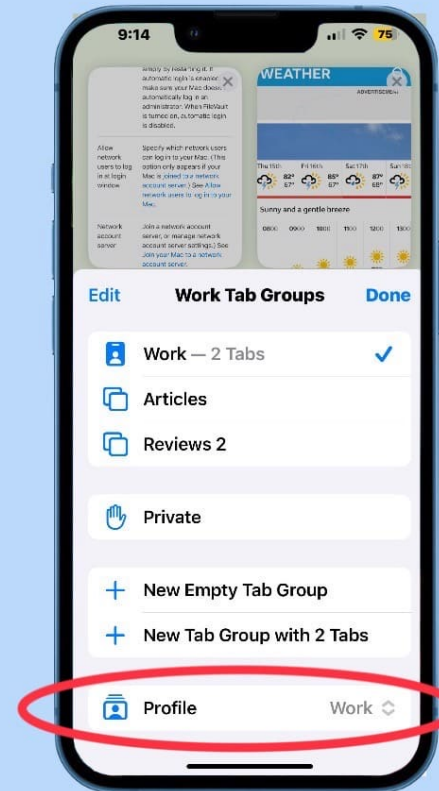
9:14

75

automatic login is enabled, make sure your Mac doesn't automatically log in an administrator. When FileVault is turned on, automatic login is disabled.

Allow network users to log in at login window

Specify which network users can log in to your Mac. (This option only appears if your Mac is joined to a network account server.) See Allow network users to log in to your Mac.

Network account server

Join a network account server, or manage network account server settings.) See Join your Mac to a network account server.

WEATHER

ADVERTISEMENT

Thu 15th
Fri 16th
Sat 17th

82°
67°
85°
67°
87°
68°

Sunny and a gentle breeze

0800
0900
1000
1100
1200
1300

Edit
Work Tab Groups
Done

Work — 2 Tabs

Articles

Reviews 2

Private

New Empty Tab Group

New Tab Group with 2 Tabs

Profile
Work